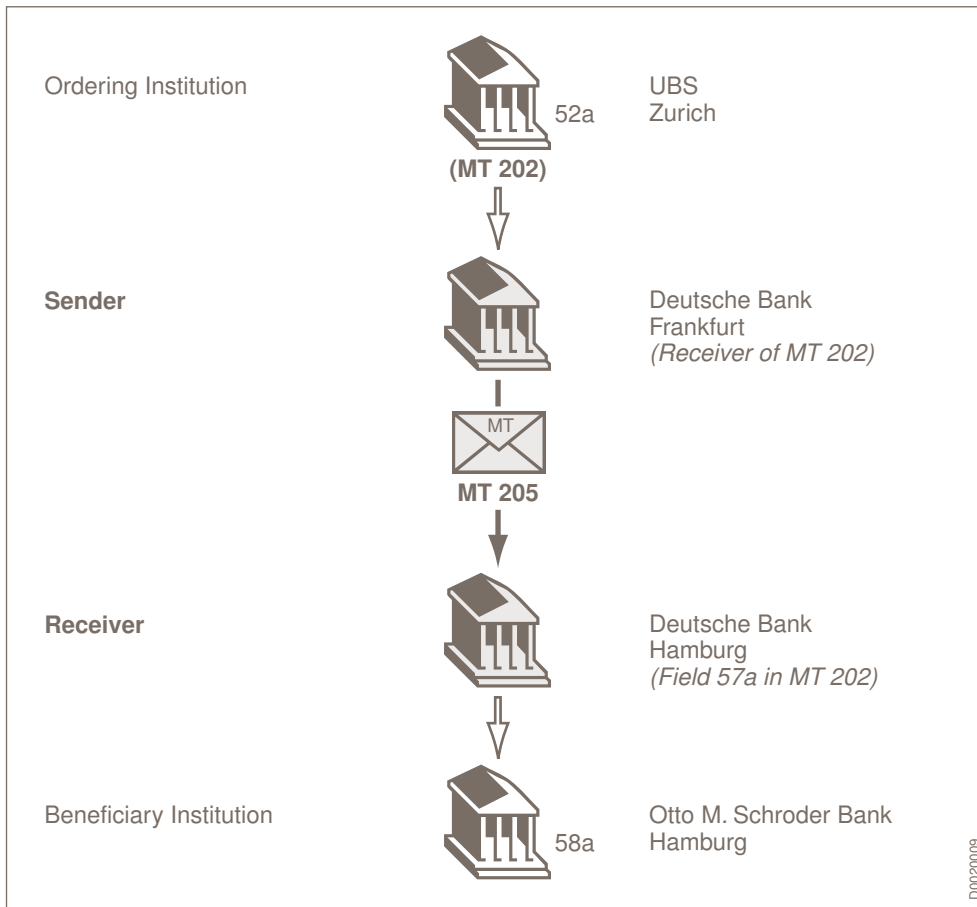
Ordering Institution

52a

UBS
Zurich

(MT 202)

Sender

Deutsche Bank
Frankfurt
(Receiver of MT 202)

MT

MT 205

Receiver

Deutsche Bank
Hamburg
(Field 57a in MT 202)

Beneficiary Institution

58a

Otto M. Schroder Bank
Hamburg

D0020009